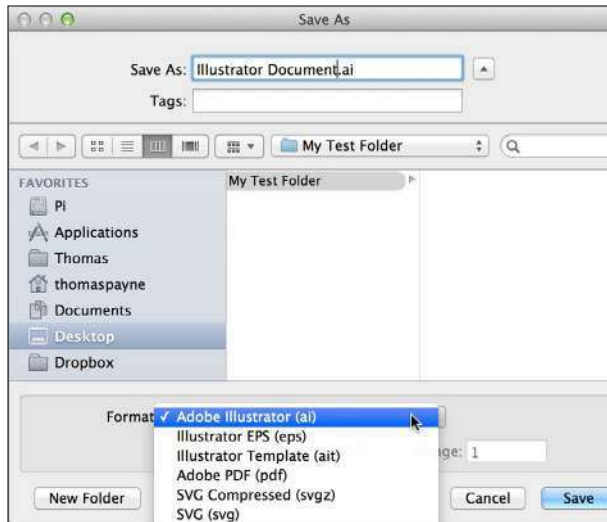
Save As

Save As: Illustrator Document.ai

Tags:

My Test Folder

FAVORITES

Pi

Applications

Thomas

thomaspayne

Documents

Desktop

Dropbox

My Test Folder

Format: ✓ Adobe Illustrator (ai)

Illustrator EPS (eps)

Illustrator Template (ait)

Adobe PDF (pdf)

SVG Compressed (svgz)

SVG (svg)

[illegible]ge: 1

New Folder

Cancel

Save